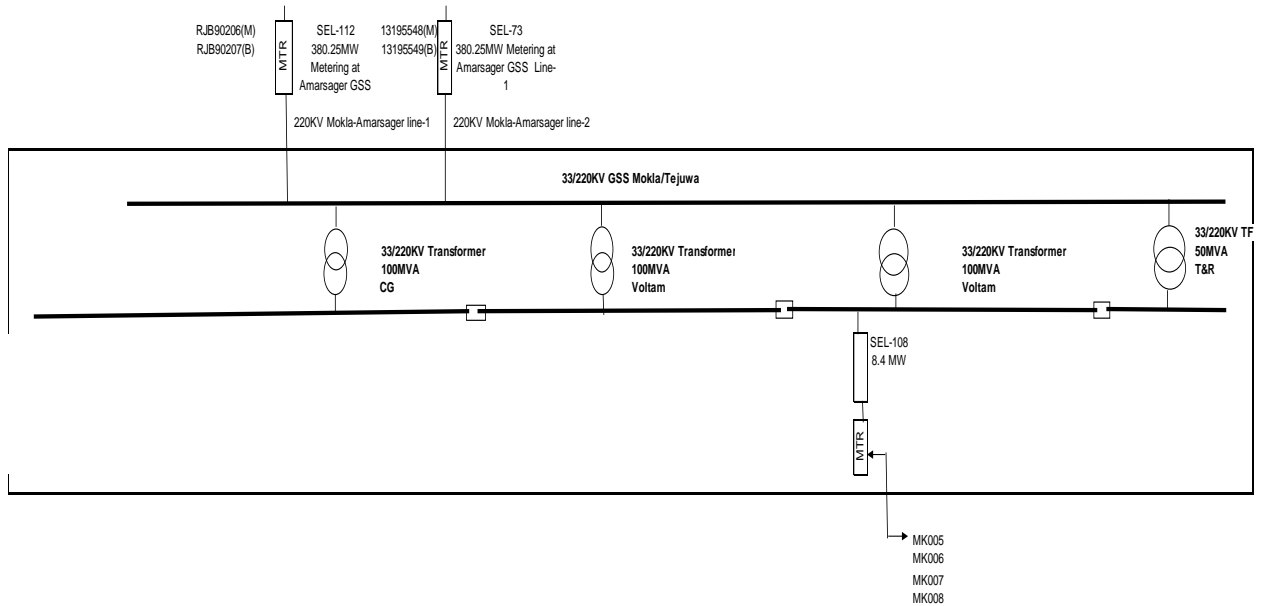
RJB90206(M)
RJB90207(B)

MTR

SEL-112
380.25MW
Metering at
Amarsager GSS

13195548(M)
13195549(B)

MTR

SEL-73
380.25MW Metering at
Amarsager GSS Line-1

220KV Mokla-Amarsager line-1

220KV Mokla-Amarsager line-2

33/220KV GSS Mokla/Tejuwa

33/220KV Transformer
100MVA
CG

33/220KV Transformer
100MVA
Voltam

33/220KV Transformer
100MVA
Voltam

33/220KV TF
50MVA
T&R

SEL-108
8.4 MW

MTR

MK005
MK006
MK007
MK008